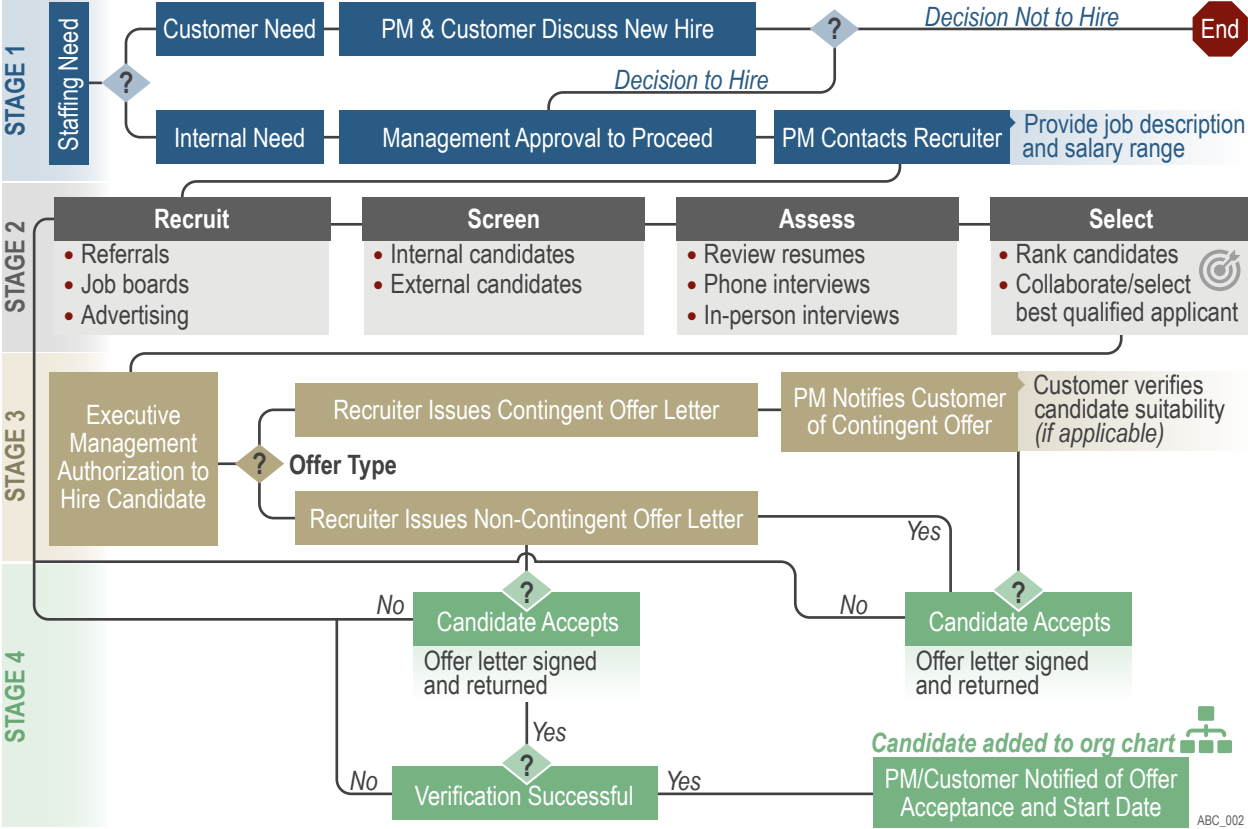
STAGE 1

Staffing Need

?

Customer Need

PM & Customer Discuss New Hire

?

Decision Not to Hire

End

Decision to Hire

Internal Need

Management Approval to Proceed

PM Contacts Recruiter

Provide job description and salary range

STAGE 2

Recruit
• Referrals
• Job boards
• Advertising

Screen
• Internal candidates
• External candidates

Assess
• Review resumes
• Phone interviews
• In-person interviews

Select
• Rank candidates
• Collaborate/select best qualified applicant

STAGE 3

Executive Management Authorization to Hire Candidate

?

Offer Type

Recruiter Issues Contingent Offer Letter

PM Notifies Customer of Contingent Offer

Customer verifies candidate suitability *(if applicable)*

Recruiter Issues Non-Contingent Offer Letter

Yes

STAGE 4

No

?

Candidate Accepts

Offer letter signed and returned

No

?

Candidate Accepts

Offer letter signed and returned

Yes

?

No

Verification Successful

Yes

Candidate added to org chart

PM/Customer Notified of Offer Acceptance and Start Date

ABC_002